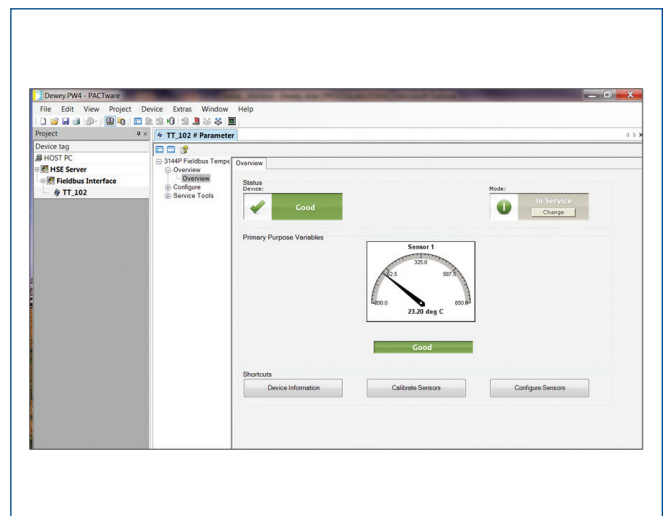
Dewey.PW4 - PACTware

File Edit View Project Device Extras Window Help

Project

Device tag

HOST PC

HSE Server

Fieldbus Interface

TT_102

TT_102 # Parameter

3144P Fieldbus Tempe

Overview

Overview

Configure

Service Tools

Overview

Status

Device:

Good

Mode:

In Service

Change

Primary Purpose Variables

Sensor 1

325.0

62.5

587.5

-200.0

850.0

23.20 deg C

Good

Shortcuts

Device Information

Calibrate Sensors

Configure Sensors